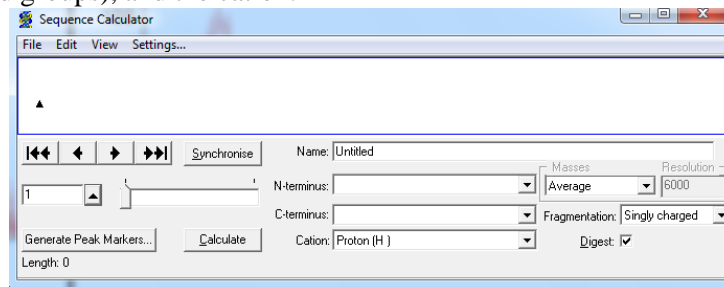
Sequence Calculator

File Edit View Settings...

Synchronise

Name: Untitled

1

N-terminus:

Masses

Average

Resolution

6000

C-terminus:

Fragmentation: Singly charged

Generate Peak Markers...

Calculate

Cation: Proton (H )

Digest: ☑

Length: 0